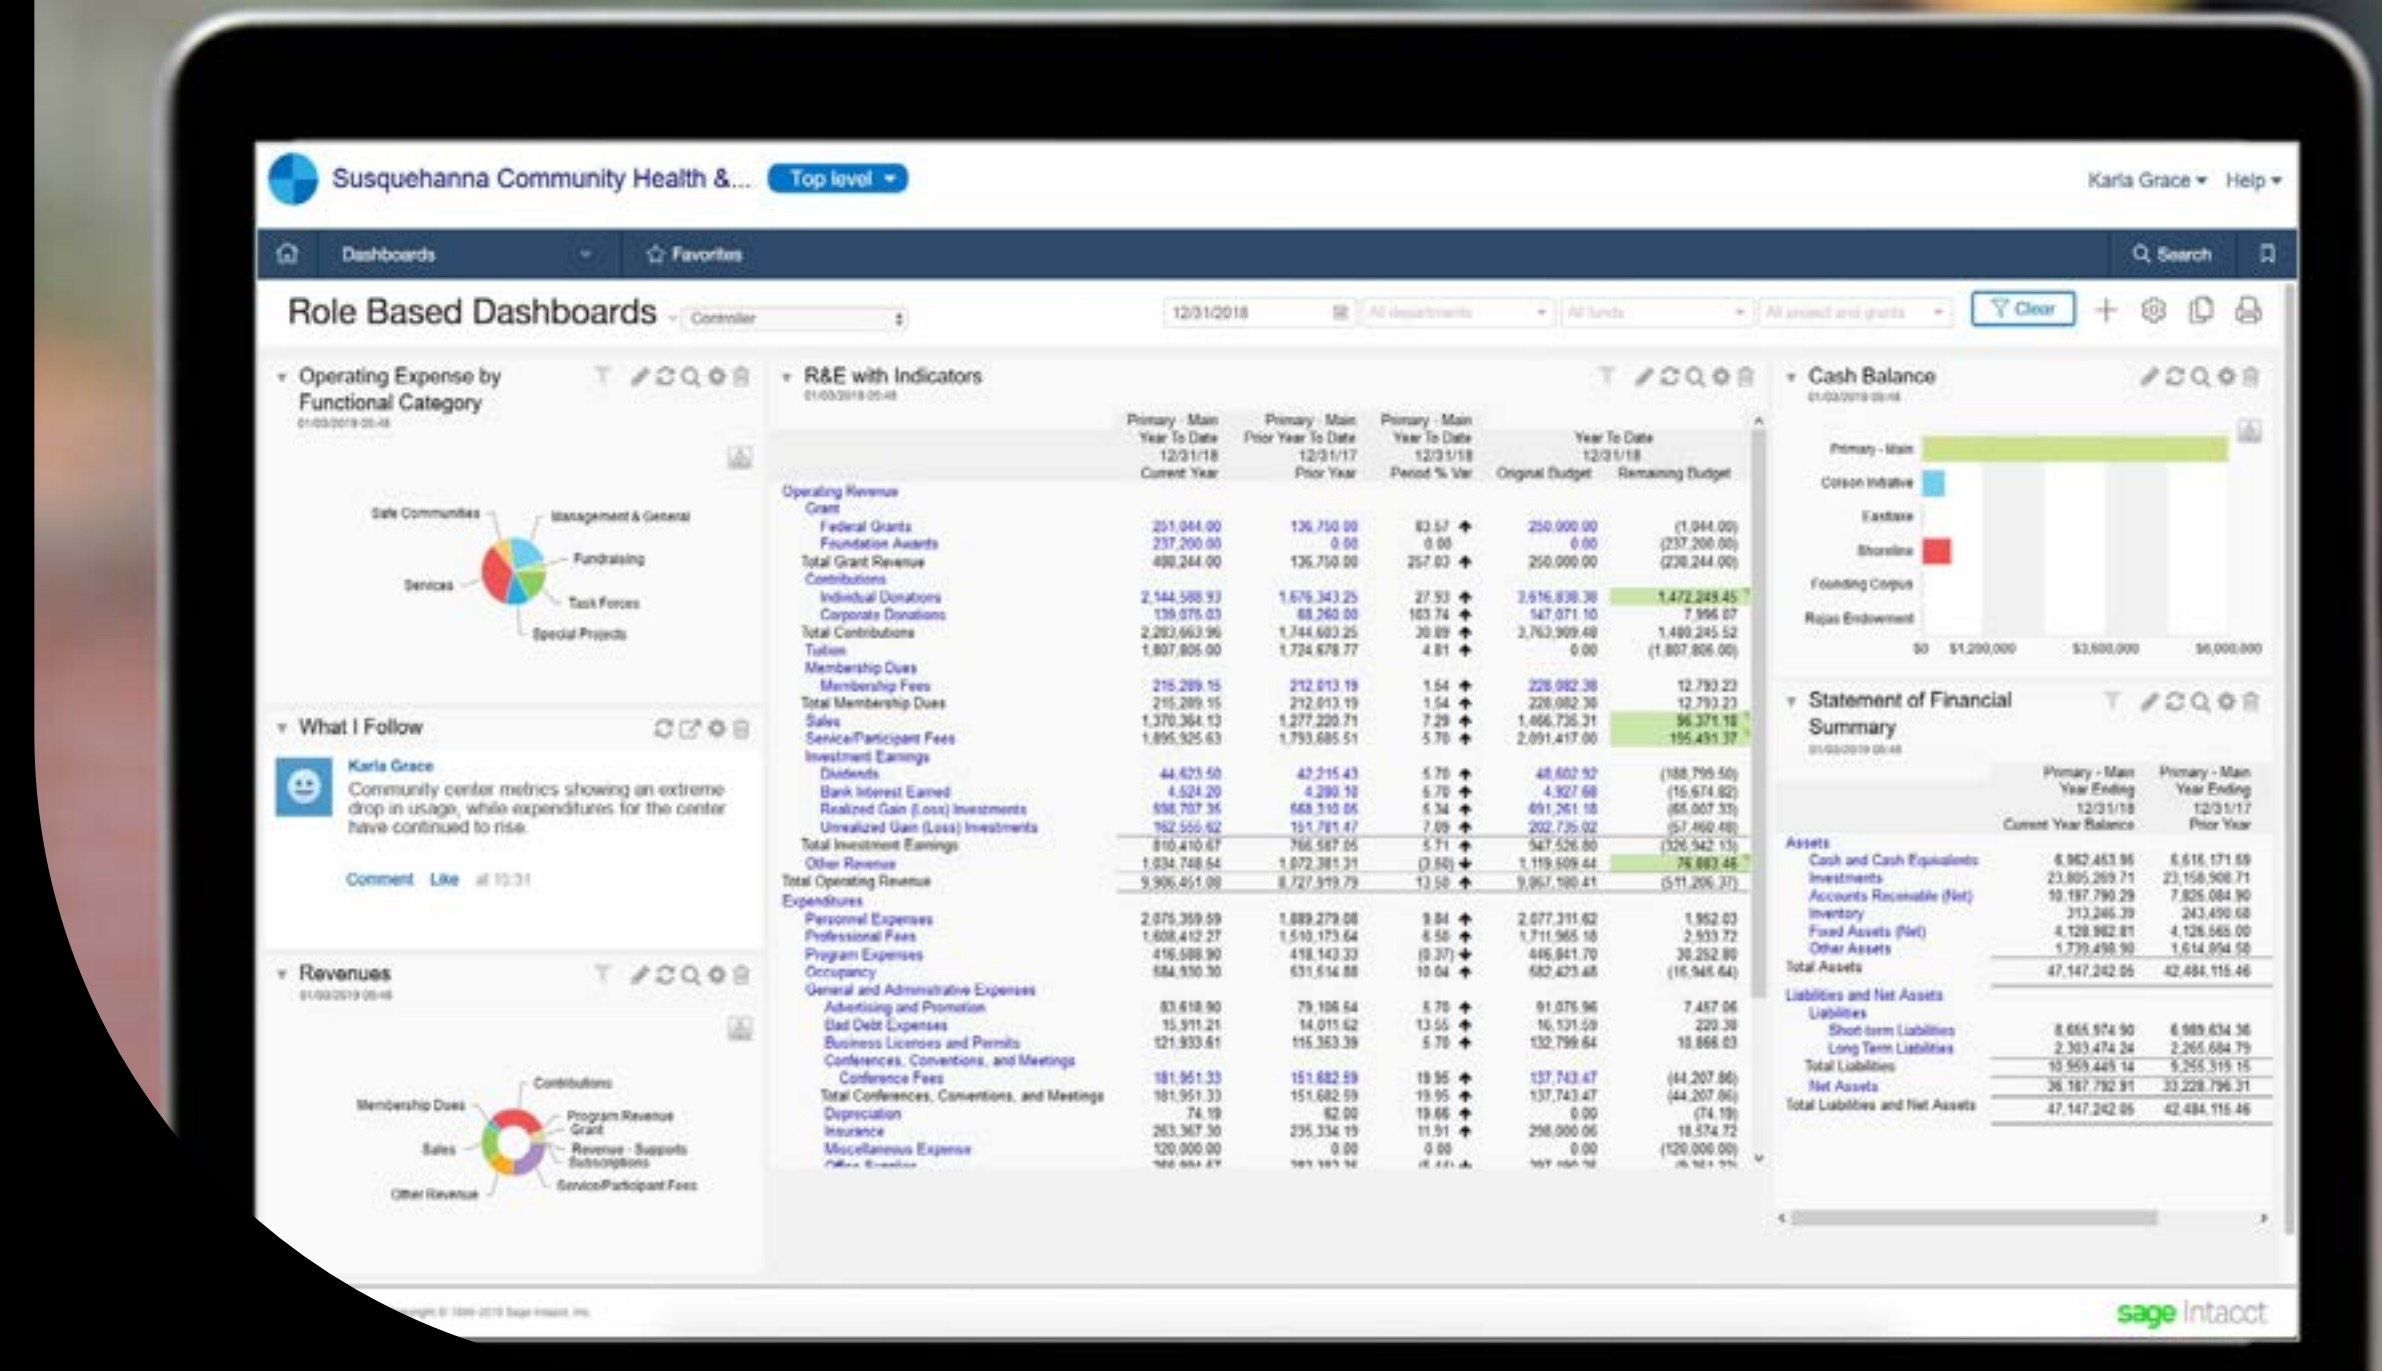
Susquehanna Community Health &... Top level ▾

Karla Grace ▾ Help ▾

Dashboards ☆ Favorites Search

Role Based Dashboards Controller

12/31/2018 All departments All funds All project and grants Clear

Operating Expense by Functional Category
01/03/2019 05:48

Safe Communities
Management & General
Fundraising
Services
Task Forces
Special Projects

What I Follow

Karla Grace
Community center metrics showing an extreme drop in usage, while expenditures for the center have continued to rise.

Comment Like at 10:31

Revenues
01/03/2019 05:48

Contributions
Membership Dues
Program Revenue Grant
Sales
Revenue - Supports Subscriptions
Other Revenue
Service/Participant Fees

R&E with Indicators
01/03/2019 05:48

| | Primary - Main Year To Date 12/31/18 Current Year | Primary - Main Prior Year To Date 12/31/17 Prior Year | Primary - Main Year To Date 12/31/18 Period % Var | Year To Date 12/31/18 Original Budget | Remaining Budget |
|---|---|---|---|---|---|
| Operating Revenue | | | | | |
| Grant | | | | | |
| Federal Grants | 251,044.00 | 136,750.00 | 83.57 ↑ | 250,000.00 | (1,044.00) |
| Foundation Awards | 237,200.00 | 0.00 | 0.00 | 0.00 | (237,200.00) |
| Total Grant Revenue | 488,244.00 | 136,750.00 | 257.03 ↑ | 250,000.00 | (238,244.00) |
| Contributions | | | | | |
| Individual Donations | 2,144,588.93 | 1,676,343.25 | 27.93 ↑ | 3,616,838.38 | 1,472,249.45 |
| Corporate Donations | 139,075.03 | 68,260.00 | 103.74 ↑ | 147,071.10 | 7,996.07 |
| Total Contributions | 2,283,663.96 | 1,744,603.25 | 30.89 ↑ | 3,763,909.48 | 1,480,245.52 |
| Tuition | 1,807,806.00 | 1,724,678.77 | 4.81 ↑ | 0.00 | (1,807,806.00) |
| Membership Dues | | | | | |
| Membership Fees | 215,289.15 | 212,013.19 | 1.54 ↑ | 228,082.38 | 12,793.23 |
| Total Membership Dues | 215,289.15 | 212,013.19 | 1.54 ↑ | 228,082.38 | 12,793.23 |
| Sales | 1,370,364.13 | 1,277,220.71 | 7.29 ↑ | 1,466,736.31 | 96,371.18 |
| Service/Participant Fees | 1,895,925.63 | 1,793,685.51 | 5.70 ↑ | 2,091,417.00 | 195,491.37 |
| Investment Earnings | | | | | |
| Dividends | 44,623.50 | 42,215.43 | 5.70 ↑ | 48,602.92 | (188,795.50) |
| Bank Interest Earned | 4,524.20 | 4,280.10 | 5.70 ↑ | 4,927.68 | (15,674.82) |
| Realized Gain (Loss) Investments | 698,707.35 | 668,310.05 | 5.34 ↑ | 691,261.18 | (65,007.33) |
| Unrealized Gain (Loss) Investments | 162,555.62 | 151,781.47 | 7.09 ↑ | 202,735.02 | (57,460.48) |
| Total Investment Earnings | 810,410.67 | 766,587.05 | 5.71 ↑ | 947,526.80 | (326,942.13) |
| Other Revenue | 1,034,748.54 | 1,072,381.31 | (3.50) ↓ | 1,119,609.44 | 76,883.46 |
| Total Operating Revenue | 9,906,451.00 | 8,727,919.79 | 13.50 ↑ | 9,867,180.41 | (511,206.37) |
| Expenditures | | | | | |
| Personnel Expenses | 2,075,359.59 | 1,889,279.08 | 9.84 ↑ | 2,077,311.62 | 1,952.03 |
| Professional Fees | 1,608,412.27 | 1,510,173.64 | 6.50 ↑ | 1,711,965.18 | 2,933.72 |
| Program Expenses | 416,588.90 | 418,143.33 | (0.37) ↓ | 446,841.70 | 30,252.80 |
| Occupancy | 684,930.30 | 631,514.88 | 10.04 ↑ | 682,423.48 | (16,946.64) |
| General and Administrative Expenses | | | | | |
| Advertising and Promotion | 83,618.90 | 79,106.64 | 5.70 ↑ | 91,075.96 | 7,457.06 |
| Bad Debt Expenses | 15,911.21 | 14,011.62 | 13.55 ↑ | 16,131.59 | 220.38 |
| Business Licenses and Permits | 121,933.61 | 115,353.39 | 5.70 ↑ | 132,799.64 | 10,866.03 |
| Conferences, Conventions, and Meetings | | | | | |
| Conference Fees | 181,951.33 | 151,682.59 | 19.95 ↑ | 137,743.47 | (44,207.86) |
| Total Conferences, Conventions, and Meetings | 181,951.33 | 151,682.59 | 19.95 ↑ | 137,743.47 | (44,207.86) |
| Depreciation | 74.19 | 62.00 | 19.66 ↑ | 0.00 | (74.19) |
| Insurance | 263,367.30 | 235,334.19 | 11.91 ↑ | 298,000.06 | 18,574.72 |
| Miscellaneous Expense | 120,000.00 | 0.00 | 0.00 | 0.00 | (120,000.00) |

Cash Balance
01/03/2019 05:48

Primary - Main
Colson Initiative
Eastlake
Shoreline
Founding Corpus
Rojas Endowment
$0 $1,200,000 $3,600,000 $6,000,000

Statement of Financial Summary
01/03/2019 05:48

| | Primary - Main Year Ending 12/31/18 Current Year Balance | Primary - Main Year Ending 12/31/17 Prior Year |
|---|---|---|
| Assets | | |
| Cash and Cash Equivalents | 6,962,453.96 | 6,616,171.69 |
| Investments | 23,805,269.71 | 23,158,908.71 |
| Accounts Receivable (Net) | 10,197,790.29 | 7,826,084.90 |
| Inventory | 313,246.39 | 243,490.68 |
| Fixed Assets (Net) | 4,128,982.81 | 4,126,565.00 |
| Other Assets | 1,739,498.90 | 1,614,894.58 |
| Total Assets | 47,147,242.06 | 42,484,116.46 |
| Liabilities and Net Assets | | |
| Liabilities | | |
| Short-term Liabilities | 8,655,974.90 | 6,989,634.36 |
| Long Term Liabilities | 2,303,474.24 | 2,265,684.79 |
| Total Liabilities | 10,959,449.14 | 9,255,319.15 |
| Net Assets | 36,187,792.91 | 33,228,796.31 |
| Total Liabilities and Net Assets | 47,147,242.06 | 42,484,116.46 |

Copyright © 1999-2019 Sage Intacct, Inc.

sage Intacct